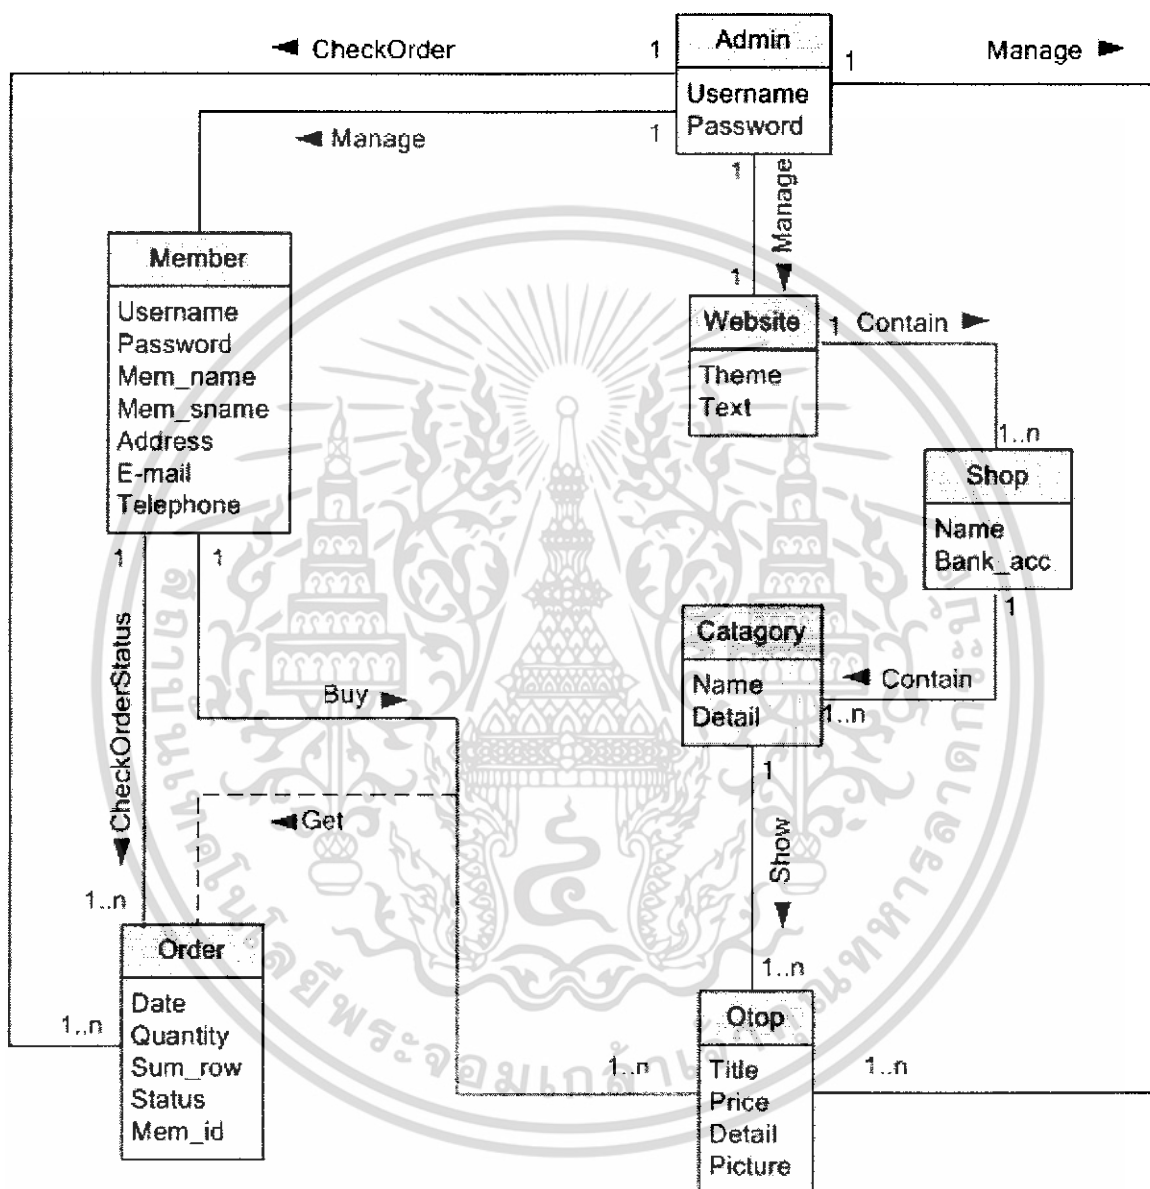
◄ CheckOrder

1

Admin

1

Manage ►

Username
Password

1

◄ Manage

1

Manage ▼

1

Member

Username
Password
Mem_name
Mem_sname
Address
E-mail
Telephone

Website

1 Contain ►

Theme
Text

1..n

Shop

Name
Bank_acc

1

1

1

CheckOrderStatus ▼

Catagory

Name
Detail

◄ Contain

1..n

Buy ►

1

◄ Get

Show ▼

1..n

1..n

Order

Date
Quantity
Sum_row
Status
Mem_id

1..n

1..n

Otop

Title
Price
Detail
Picture

1..n